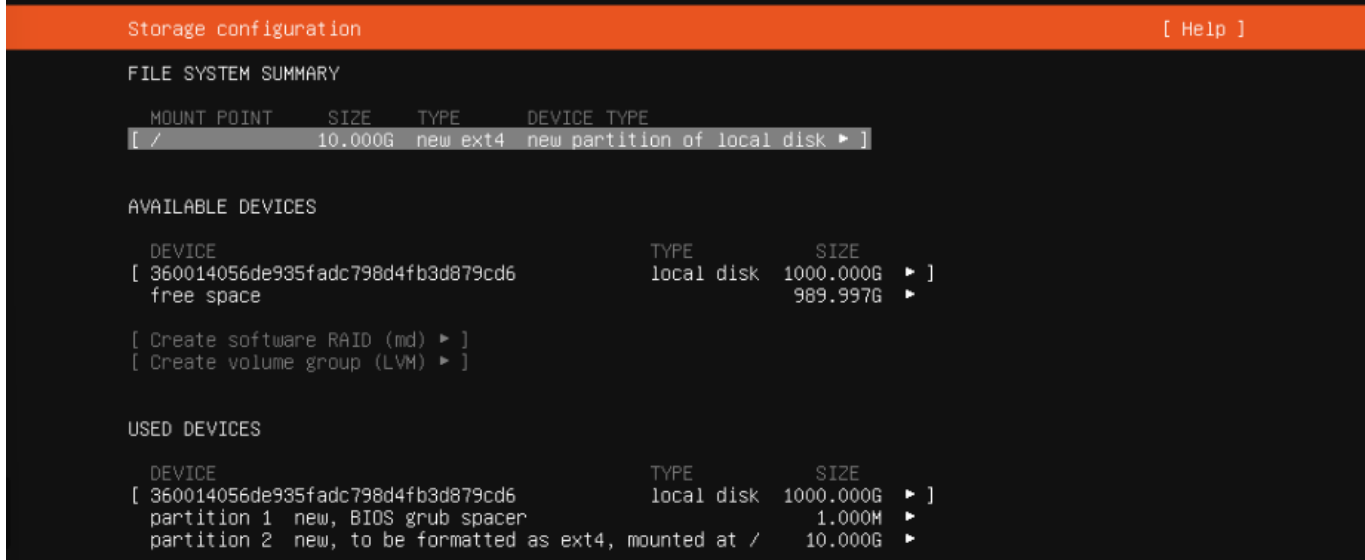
Storage configuration [ Help ]

FILE SYSTEM SUMMARY

| MOUNT POINT | SIZE | TYPE | DEVICE TYPE |
|---|---|---|---|
| [ / | 10.000G | new ext4 | new partition of local disk ► ] |

AVAILABLE DEVICES

| DEVICE | TYPE | SIZE | |
|---|---|---|---|
| [ 360014056de935fadc798d4fb3d879cd6 | local disk | 1000.000G | ► ] |
| free space | | 989.997G | ► |

[ Create software RAID (md) ► ]
[ Create volume group (LVM) ► ]

USED DEVICES

| DEVICE | TYPE | SIZE | |
|---|---|---|---|
| [ 360014056de935fadc798d4fb3d879cd6 | local disk | 1000.000G | ► ] |
| partition 1 new, BIOS grub spacer | | 1.000M | ► |
| partition 2 new, to be formatted as ext4, mounted at / | | 10.000G | ► |